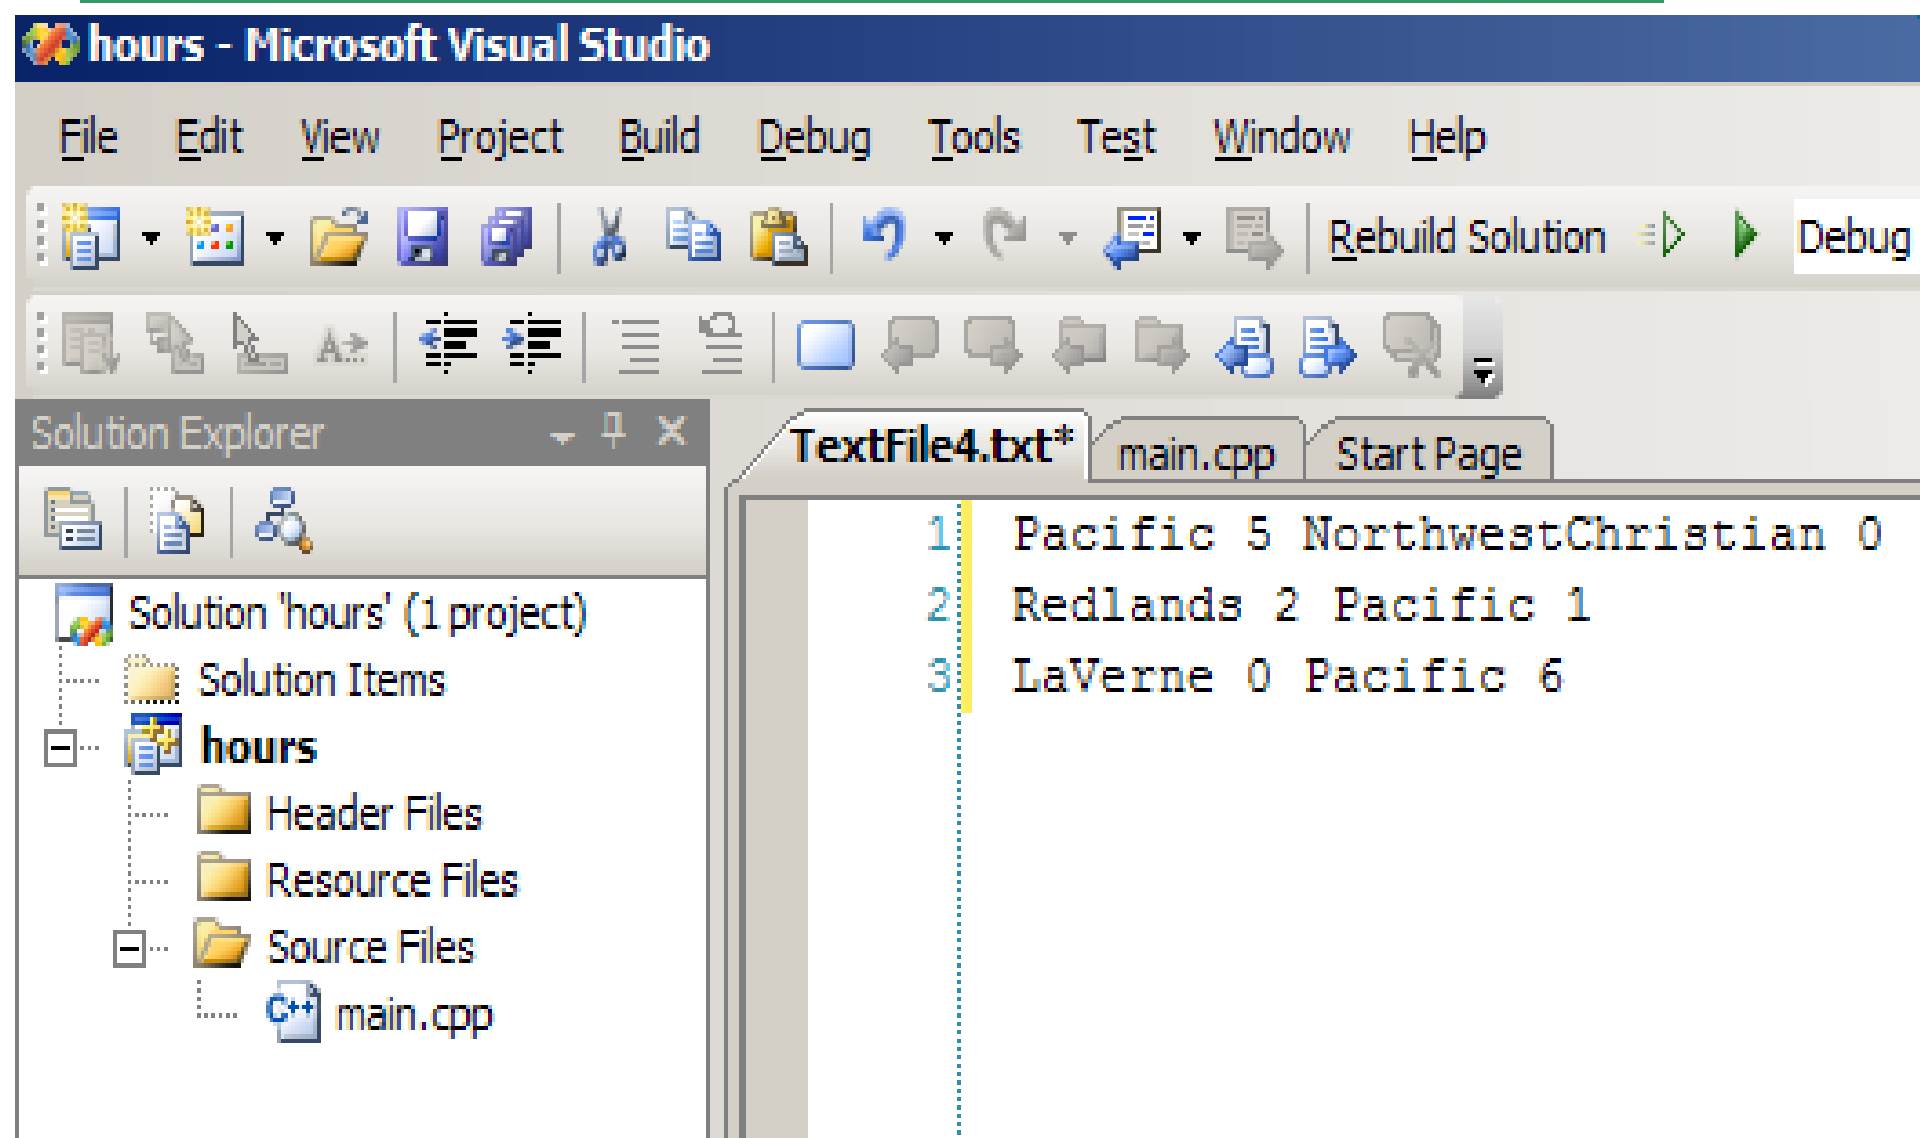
hours - Microsoft Visual Studio

File Edit View Project Build Debug Tools Test Window Help

Rebuild Solution Debug

Solution Explorer

TextFile4.txt* main.cpp Start Page

Solution 'hours' (1 project)
Solution Items
hours
Header Files
Resource Files
Source Files
main.cpp

1 Pacific 5 NorthwestChristian 0
2 Redlands 2 Pacific 1
3 LaVerne 0 Pacific 6